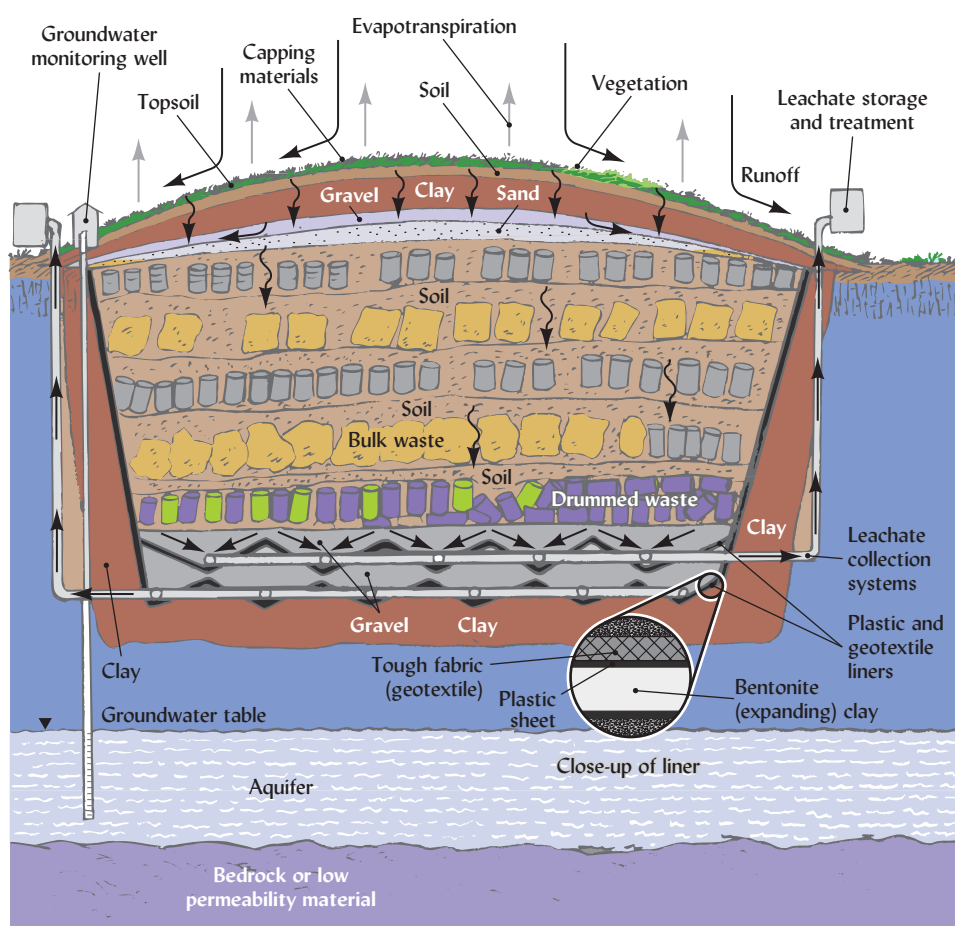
Groundwater monitoring well
Capping materials
Evapotranspiration
Topsoil
Soil
Vegetation
Leachate storage and treatment
Runoff
Gravel
Clay
Sand
Soil
Soil
Bulk waste
Soil
Drummed waste
Clay
Leachate collection systems
Plastic and geotextile liners
Gravel
Clay
Clay
Tough fabric (geotextile)
Plastic sheet
Bentonite (expanding) clay
Groundwater table
Close-up of liner
Aquifer
Bedrock or low permeability material